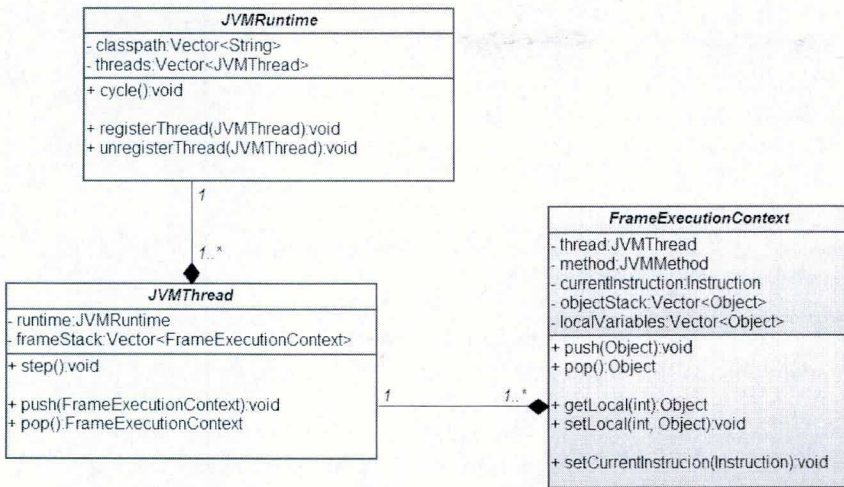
JVMRuntime

- classpath:Vector<String>
- threads:Vector<JVMThread>

+ cycle():void

+ registerThread(JVMThread):void
+ unregisterThread(JVMThread):void

1

1..*

JVMThread

- runtime:JVMRuntime
- frameStack:Vector<FrameExecutionContext>

+ step():void

+ push(FrameExecutionContext):void
+ pop():FrameExecutionContext

1

1..*

FrameExecutionContext

- thread:JVMThread
- method:JVMMethod
- currentInstruction:Instruction
- objectStack:Vector<Object>
- localVariables:Vector<Object>

+ push(Object):void
+ pop():Object

+ getLocal(int):Object
+ setLocal(int, Object):void

+ setCurrentInstrucion(Instruction):void